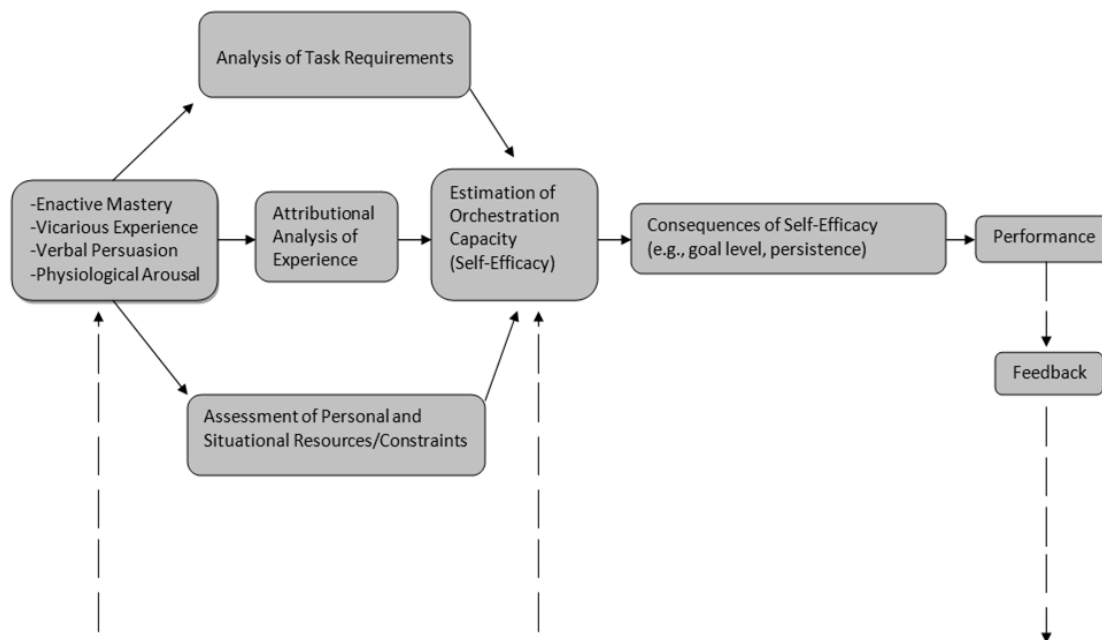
Analysis of Task Requirements

-Enactive Mastery
-Vicarious Experience
-Verbal Persuasion
-Physiological Arousal

Attributional Analysis of Experience

Estimation of Orchestration Capacity (Self-Efficacy)

Consequences of Self-Efficacy (e.g., goal level, persistence)

Performance

Feedback

Assessment of Personal and Situational Resources/Constraints